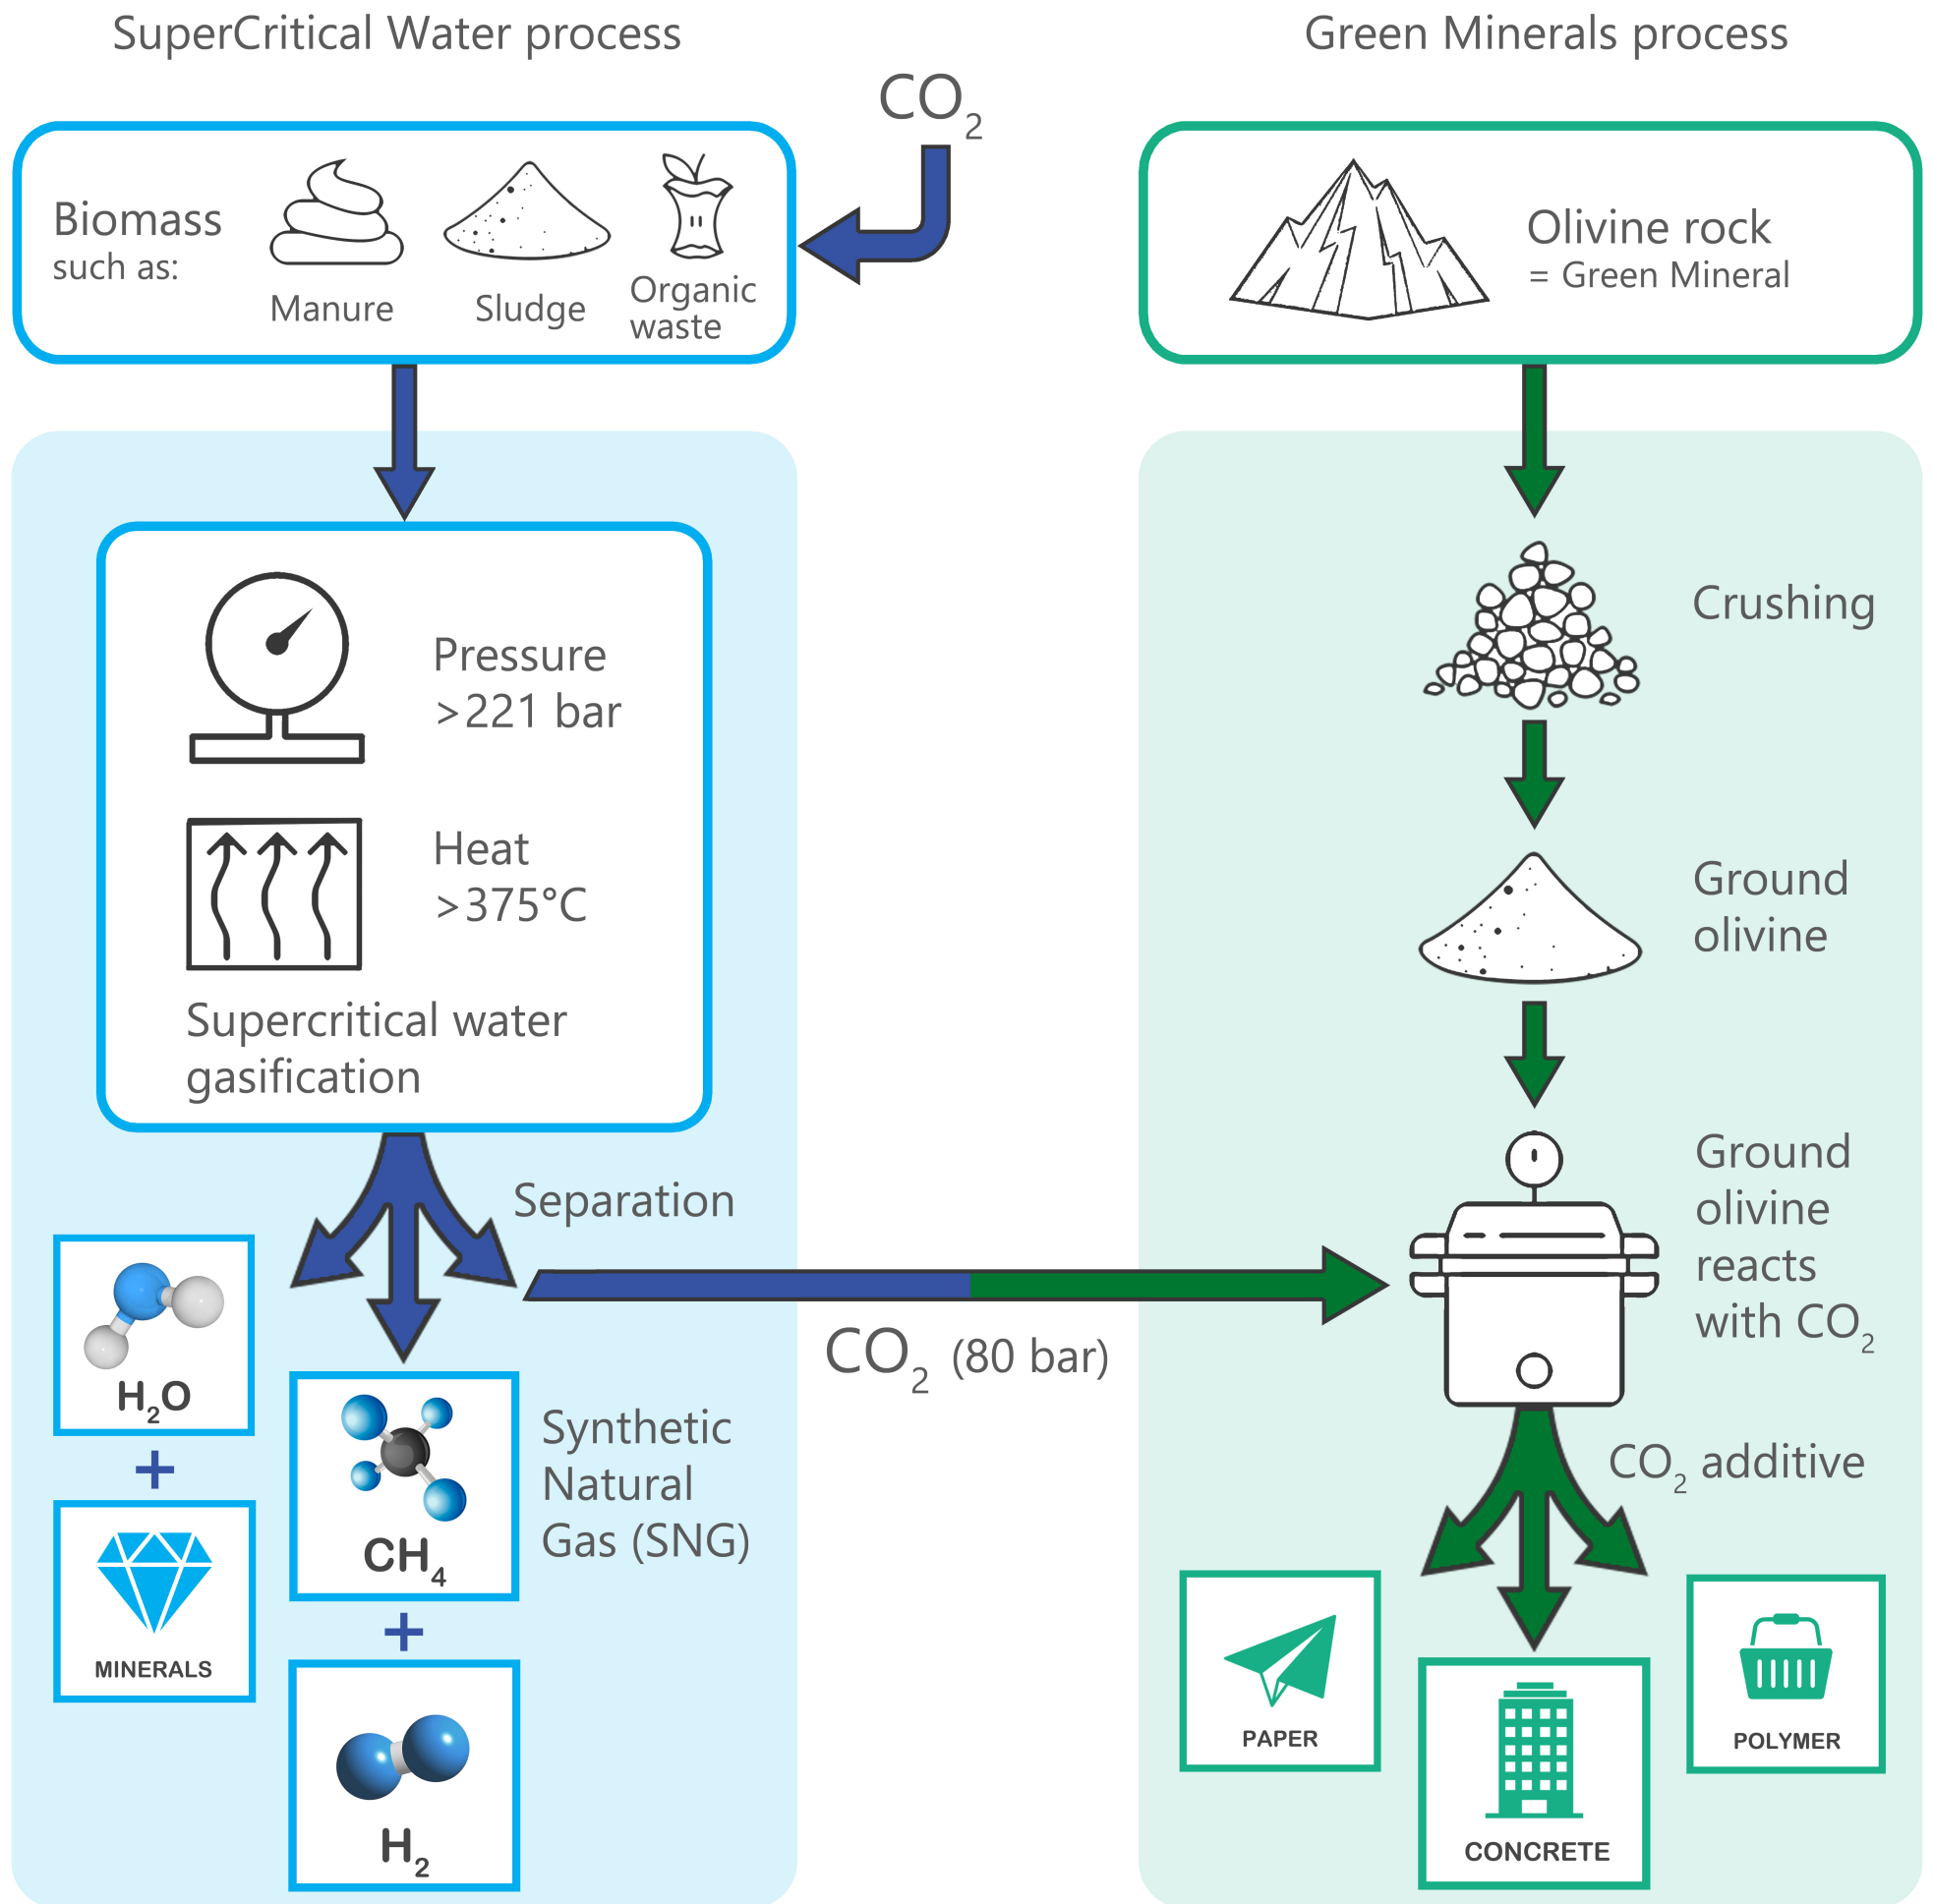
SuperCritical Water process

Green Minerals process

$CO_2$

Biomass such as:

Manure

Sludge

Organic waste

Olivine rock
= Green Mineral

Pressure
>221 bar

Heat
>375°C

Supercritical water gasification

Crushing

Ground olivine

Separation

Ground olivine reacts with $CO_2$

$H_2O$

+

MINERALS

$CO_2$ (80 bar)

$CH_4$

Synthetic Natural Gas (SNG)

+

$H_2$

$CO_2$ additive

PAPER

CONCRETE

POLYMER